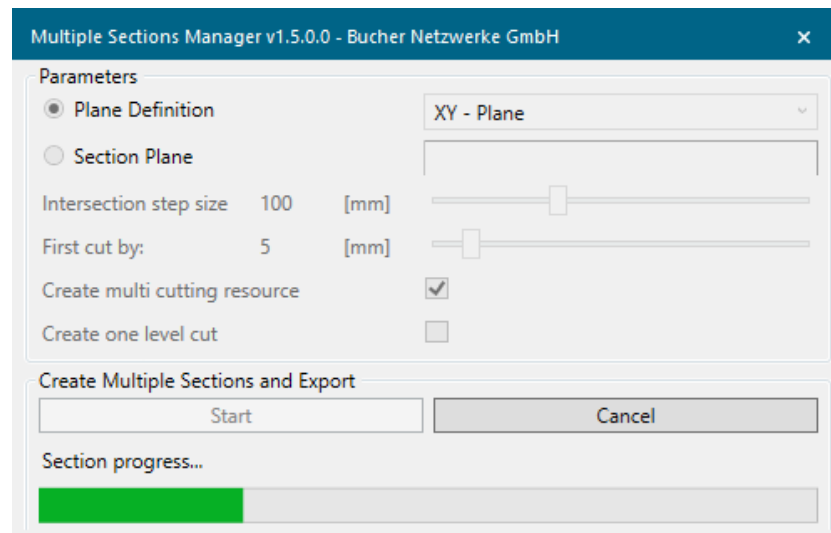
Multiple Sections Manager v1.5.0.0 - Bucher Netzwerke GmbH ×

Parameters

Plane Definition XY - Plane

Section Plane

Intersection step size 100 [mm]

First cut by: 5 [mm]

Create multi cutting resource

Create one level cut

Create Multiple Sections and Export

Start Cancel

Section progress...